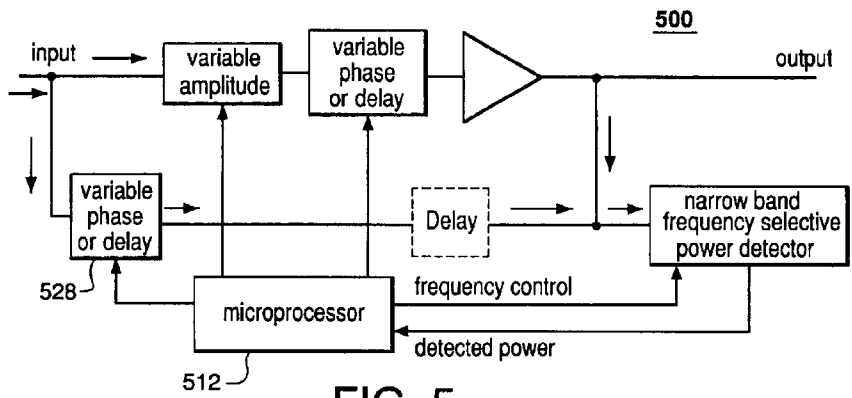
500

input

variable amplitude

variable phase or delay

output

variable phase or delay

Delay

narrow band frequency selective power detector

528

frequency control

microprocessor

detected power

512

FIG. 5